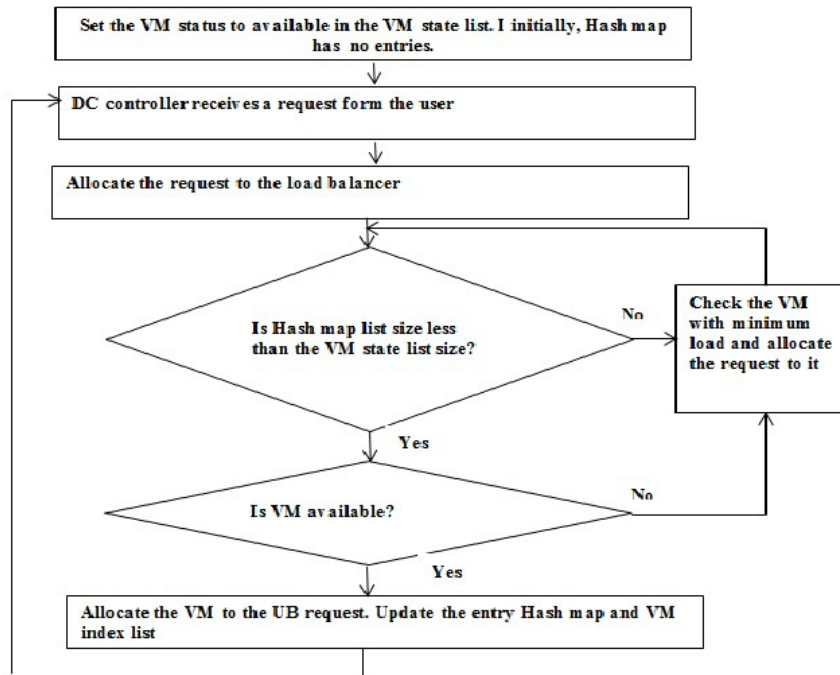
Set the VM status to available in the VM state list. I initially, Hash map has no entries.

DC controller receives a request form the user

Allocate the request to the load balancer

Is Hash map list size less than the VM state list size?

No

Check the VM with minimum load and allocate the request to it

Yes

Is VM available?

No

Yes

Allocate the VM to the UB request. Update the entry Hash map and VM index list